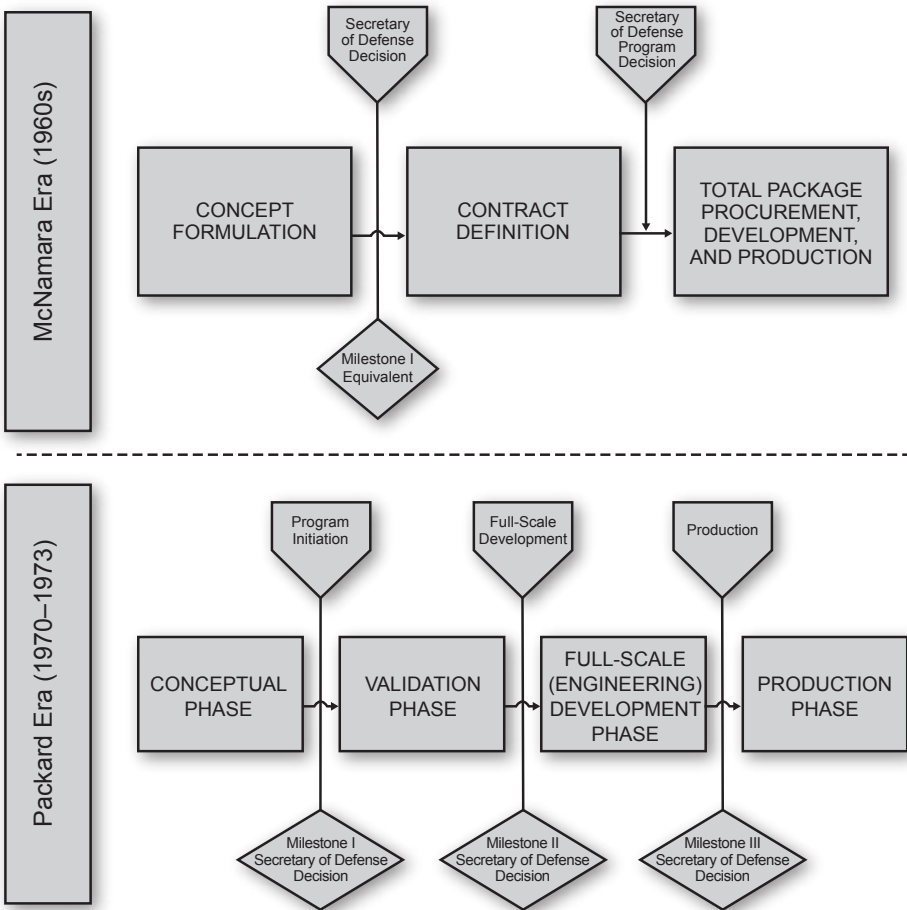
McNamara Era (1960s)

Secretary of Defense Decision

Secretary of Defense Program Decision

CONCEPT FORMULATION

CONTRACT DEFINITION

TOTAL PACKAGE PROCUREMENT, DEVELOPMENT, AND PRODUCTION

Milestone I Equivalent

Packard Era (1970–1973)

Program Initiation

Full-Scale Development

Production

CONCEPTUAL PHASE

VALIDATION PHASE

FULL-SCALE (ENGINEERING) DEVELOPMENT PHASE

PRODUCTION PHASE

Milestone I Secretary of Defense Decision

Milestone II Secretary of Defense Decision

Milestone III Secretary of Defense Decision